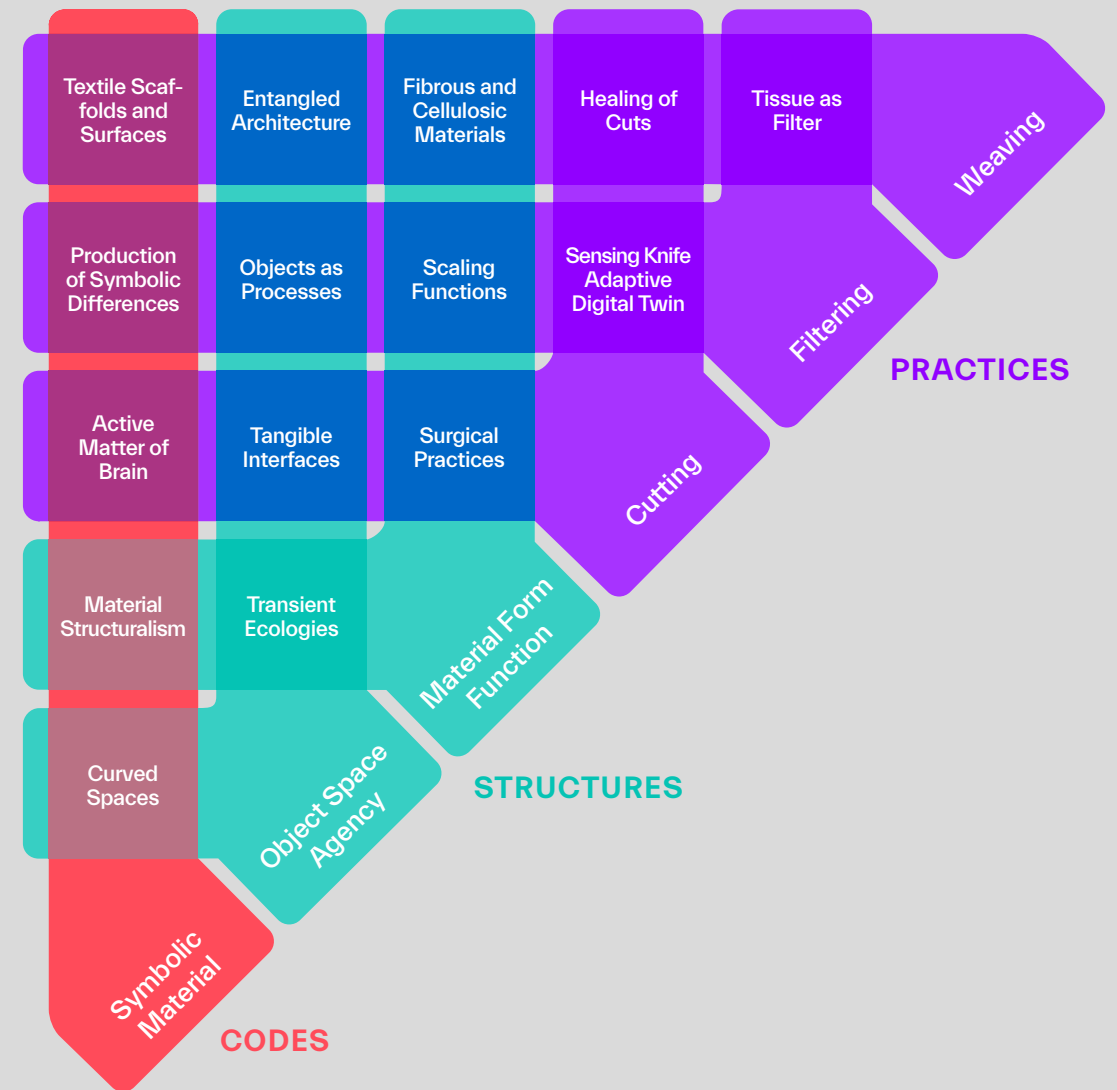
| Textile Scaffolds and Surfaces | Entangled Architecture | Fibrous and Cellulosic Materials | Healing of Cuts | Tissue as Filter |
|---|---|---|---|---|
| Production of Symbolic Differences | Objects as Processes | Scaling Functions | Sensing Knife Adaptive Digital Twin | |
| Active Matter of Brain | Tangible Interfaces | Surgical Practices | | |
| Material Structuralism | Transient Ecologies | | | |
| Curved Spaces | | | | |

Weaving

Filtering

Cutting

PRACTICES

Material Form Function

Object Space Agency

STRUCTURES

Symbolic Material

CODES